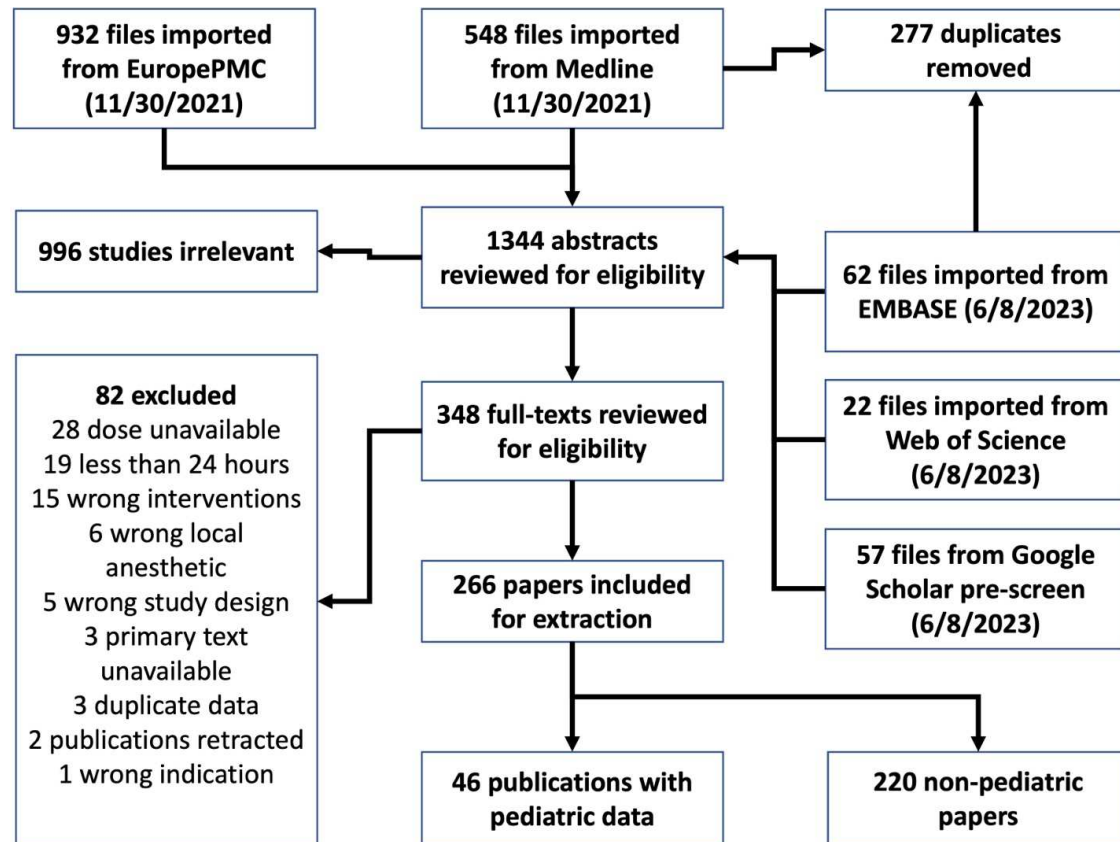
932 files imported from EuropePMC (11/30/2021)

548 files imported from Medline (11/30/2021)

277 duplicates removed

996 studies irrelevant

1344 abstracts reviewed for eligibility

62 files imported from EMBASE (6/8/2023)

82 excluded
28 dose unavailable
19 less than 24 hours
15 wrong interventions
6 wrong local anesthetic
5 wrong study design
3 primary text unavailable
3 duplicate data
2 publications retracted
1 wrong indication

348 full-texts reviewed for eligibility

22 files imported from Web of Science (6/8/2023)

57 files from Google Scholar pre-screen (6/8/2023)

266 papers included for extraction

46 publications with pediatric data

220 non-pediatric papers